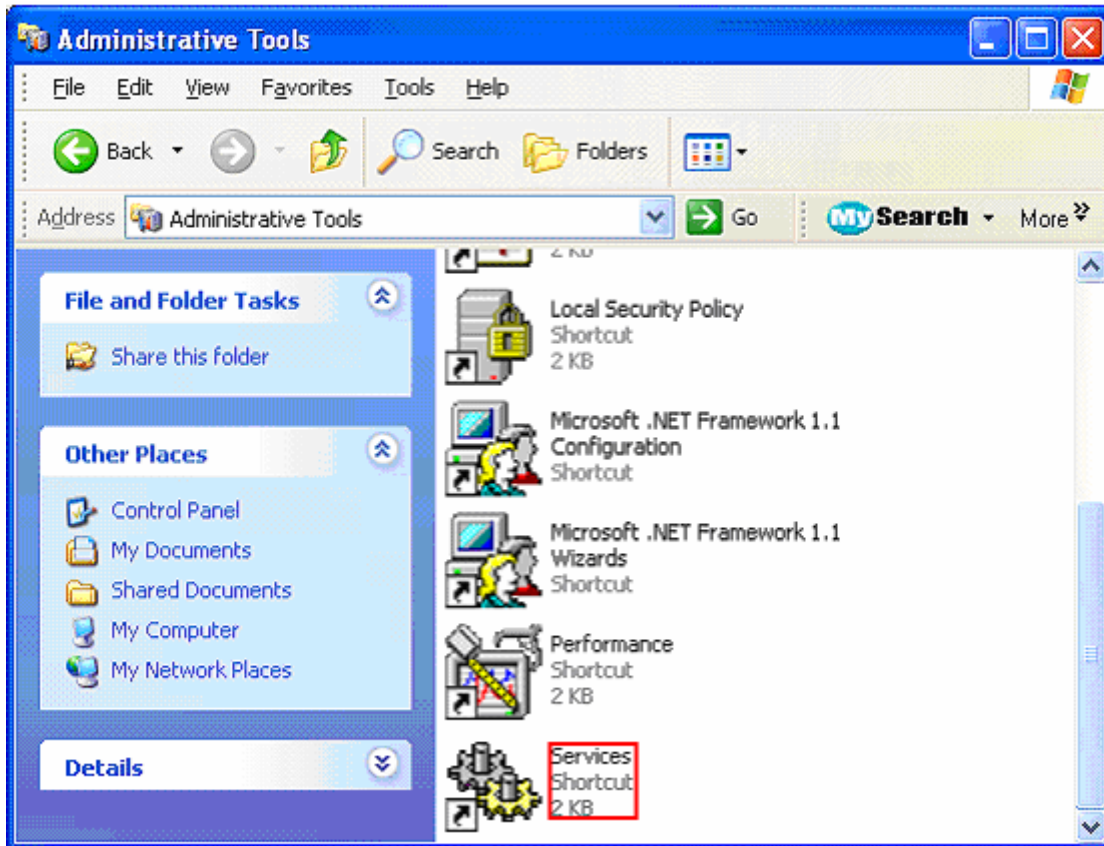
Administrative Tools

File Edit View Favorites Tools Help

Back Search Folders

Address Administrative Tools Go MySearch More

File and Folder Tasks
Share this folder

Other Places
Control Panel
My Documents
Shared Documents
My Computer
My Network Places

Details

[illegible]

Local Security Policy
Shortcut
2 KB

Microsoft .NET Framework 1.1 Configuration
Shortcut

Microsoft .NET Framework 1.1 Wizards
Shortcut

Performance
Shortcut
2 KB

Services
Shortcut
2 KB